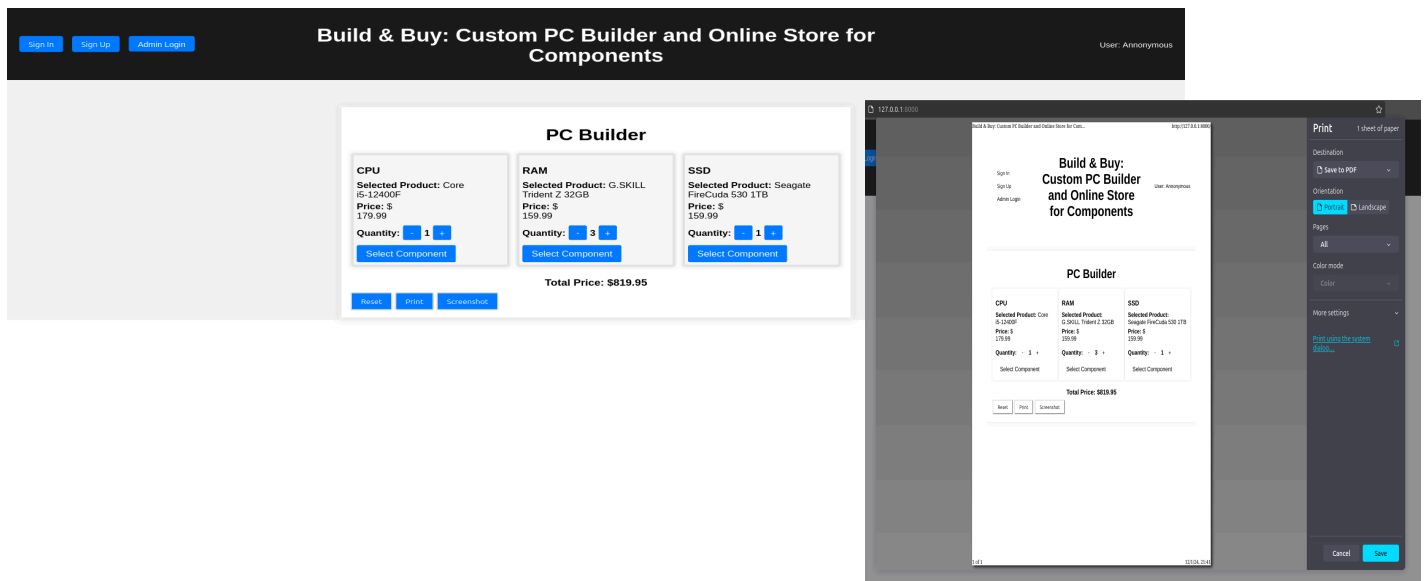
Sign In Sign Up Admin Login

Build & Buy: Custom PC Builder and Online Store for Components

User: Annonymous

PC Builder

CPU
Selected Product: Core i5-12400F
Price: $ 179.99
Quantity: - 1 +
Select Component

RAM
Selected Product: G.SKILL Trident Z 32GB
Price: $ 159.99
Quantity: - 3 +
Select Component

SSD
Selected Product: Seagate FireCuda 530 1TB
Price: $ 159.99
Quantity: - 1 +
Select Component

Total Price: $819.95

Reset Print Screenshot

127.0.0.1:8000

Build & Buy: Custom PC Builder and Online Store for Com... http://127.0.0.1:8000/

Sign In
Sign Up
Admin Login

Build & Buy: Custom PC Builder and Online Store for Components

User: Annonymous

PC Builder

CPU
Selected Product: Core i5-12400F
Price: $ 179.99
Quantity: - 1 +
Select Component

RAM
Selected Product: G.SKILL Trident Z 32GB
Price: $ 159.99
Quantity: - 3 +
Select Component

SSD
Selected Product: Seagate FireCuda 530 1TB
Price: $ 159.99
Quantity: - 1 +
Select Component

Total Price: $819.95

Reset Print Screenshot

1 of 1 12/3/24, 21:43

Print 1 sheet of paper

Destination
Save to PDF

Orientation
Portrait Landscape

Pages
All

Color mode
Color

More settings

Print using the system dialog...

Cancel Save